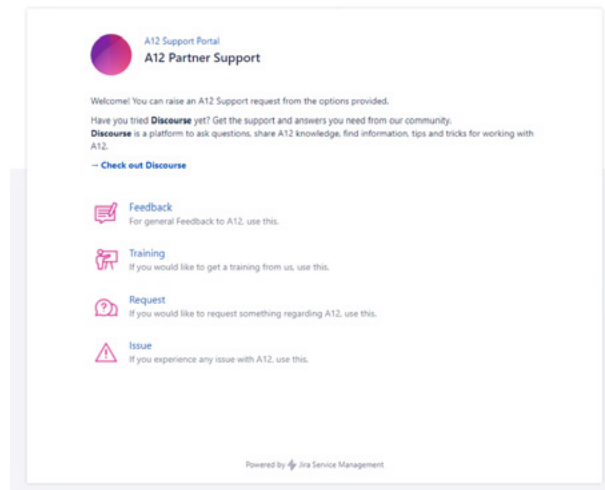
A12 Support Portal
A12 Partner Support

Welcome! You can raise an A12 Support request from the options provided.

Have you tried Discourse yet? Get the support and answers you need from our community.
Discourse is a platform to ask questions, share A12 knowledge, find information, tips and tricks for working with A12.

→ Check out Discourse

Feedback
For general Feedback to A12, use this.

Training
If you would like to get a training from us, use this.

Request
If you would like to request something regarding A12, use this.

Issue
If you experience any issue with A12, use this.

Powered by Jira Service Management